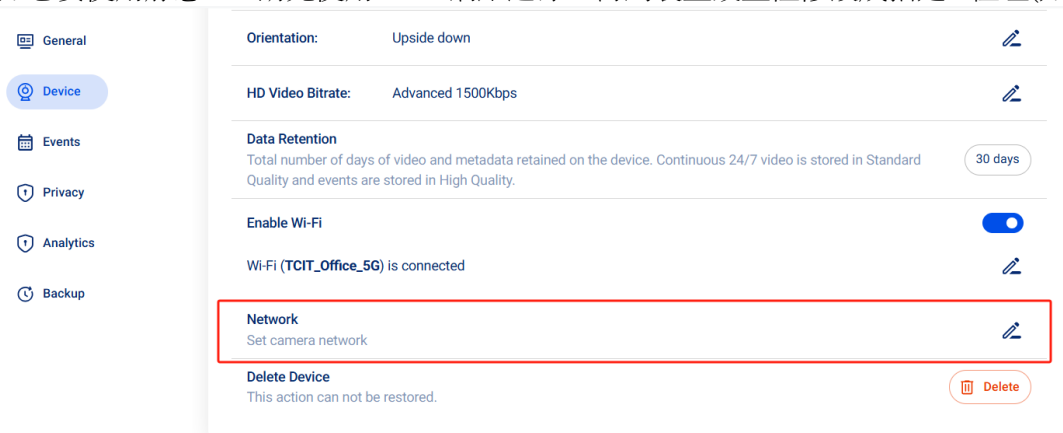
General
Device
Events
Privacy
Analytics
Backup

Orientation: Upside down

HD Video Bitrate: Advanced 1500Kbps

Data Retention
Total number of days of video and metadata retained on the device. Continuous 24/7 video is stored in Standard Quality and events are stored in High Quality.
30 days

Enable Wi-Fi

Wi-Fi (TCIT_Office_5G) is connected

Network
Set camera network

Delete Device
This action can not be restored.
Delete